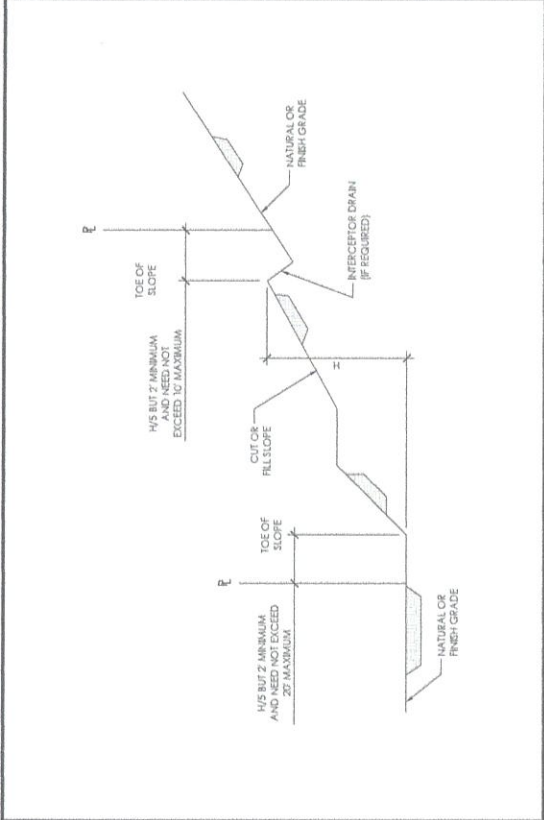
NATURAL OR FINISH GRADE

P/L

INTERCEPTOR DRAIN (IF REQUIRED)

TOE OF SLOPE

H/5 BUT 2' MINIMUM AND NEED NOT EXCEED 10' MAXIMUM

H

CUT OR FILL SLOPE

TOE OF SLOPE

P/L

H/5 BUT 2' MINIMUM AND NEED NOT EXCEED 20' MAXIMUM

NATURAL OR FINISH GRADE